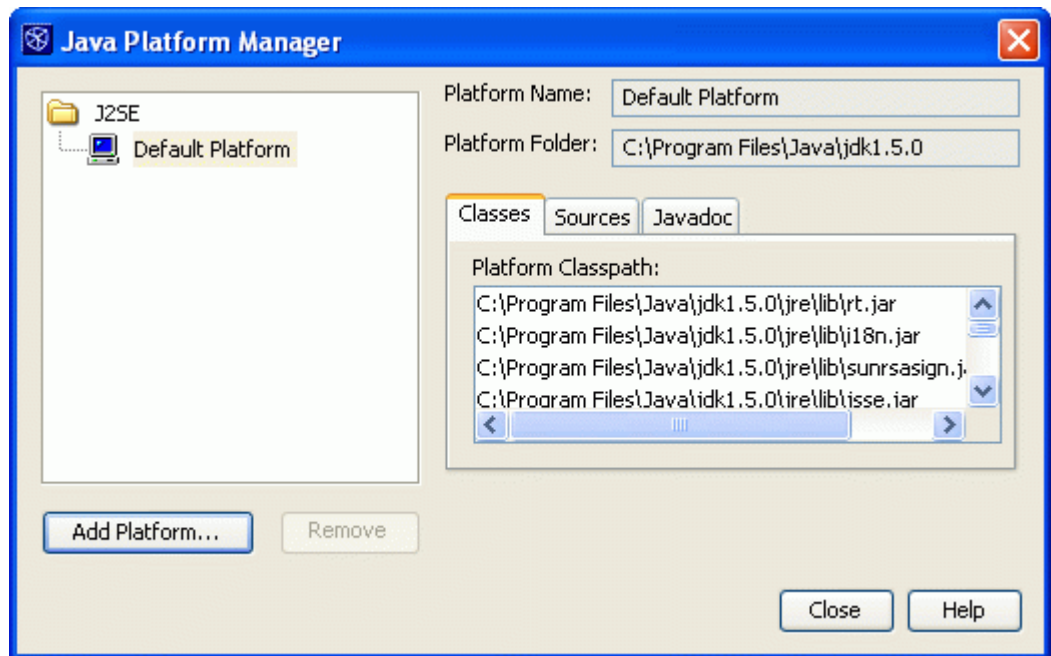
Java Platform Manager

J2SE
Default Platform

Platform Name: Default Platform
Platform Folder: C:\Program Files\Java\jdk1.5.0

Classes | Sources | Javadoc

Platform Classpath:
C:\Program Files\Java\jdk1.5.0\jre\lib\rt.jar
C:\Program Files\Java\jdk1.5.0\jre\lib\i18n.jar
C:\Program Files\Java\jdk1.5.0\jre\lib\sunrsasign.j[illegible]
C:\Program Files\Java\jdk1.5.0\jre\lib\jsse.jar

Add Platform... Remove

Close Help